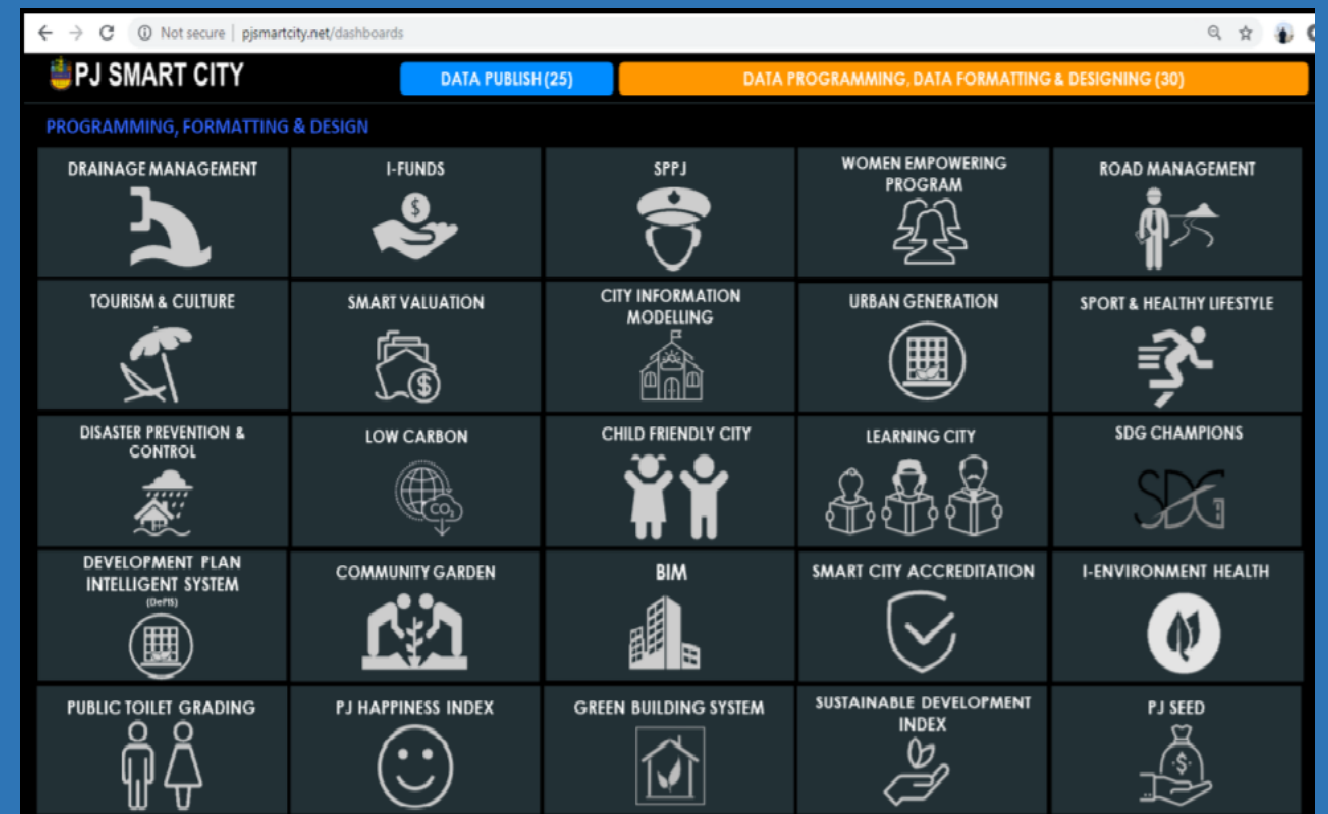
Not secure | pjsmartcity.net/dashboards

PJ SMART CITY

DATA PUBLISH (25)

DATA PROGRAMMING, DATA FORMATTING & DESIGNING (30)

PROGRAMMING, FORMATTING & DESIGN

DRAINAGE MANAGEMENT

I-FUNDS

$

SPPJ

WOMEN EMPOWERING PROGRAM

ROAD MANAGEMENT

TOURISM & CULTURE

SMART VALUATION

$

CITY INFORMATION MODELLING

URBAN GENERATION

SPORT & HEALTHY LIFESTYLE

DISASTER PREVENTION & CONTROL

LOW CARBON

$CO_2$

CHILD FRIENDLY CITY

LEARNING CITY

SDG CHAMPIONS

SDG

DEVELOPMENT PLAN INTELLIGENT SYSTEM

(DePIS)

COMMUNITY GARDEN

BIM

SMART CITY ACCREDITATION

I-ENVIRONMENT HEALTH

PUBLIC TOILET GRADING

PJ HAPPINESS INDEX

GREEN BUILDING SYSTEM

SUSTAINABLE DEVELOPMENT INDEX

PJ SEED

$